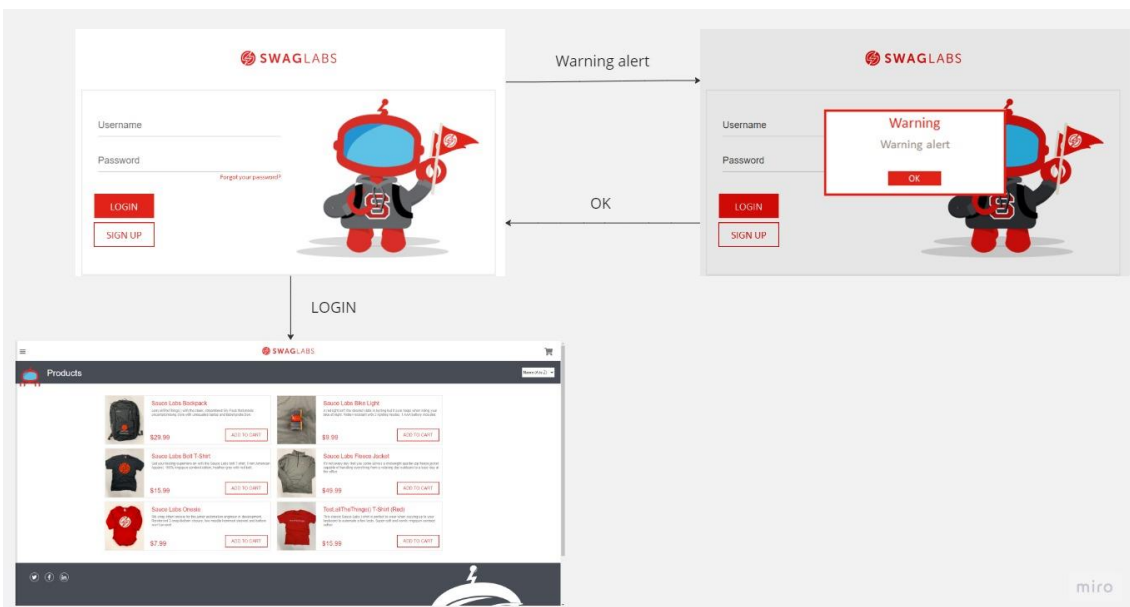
SWAGLABS

Username

Password

Forgot your password?

LOGIN

SIGN UP

Warning alert

SWAGLABS

Username

Password

Warning

Warning alert

OK

LOGIN

SIGN UP

OK

LOGIN

SWAGLABS

Products

Name (A to Z)

Sauce Labs Backpack

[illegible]

$29.99

ADD TO CART

Sauce Labs Bike Light

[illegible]

$9.99

ADD TO CART

Sauce Labs Bolt T-Shirt

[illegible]

$15.99

ADD TO CART

Sauce Labs Fleece Jacket

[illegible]

$49.99

ADD TO CART

Sauce Labs Onesie

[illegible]

$7.99

ADD TO CART

Test.allTheThings() T-Shirt (Red)

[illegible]

$15.99

ADD TO CART

miro